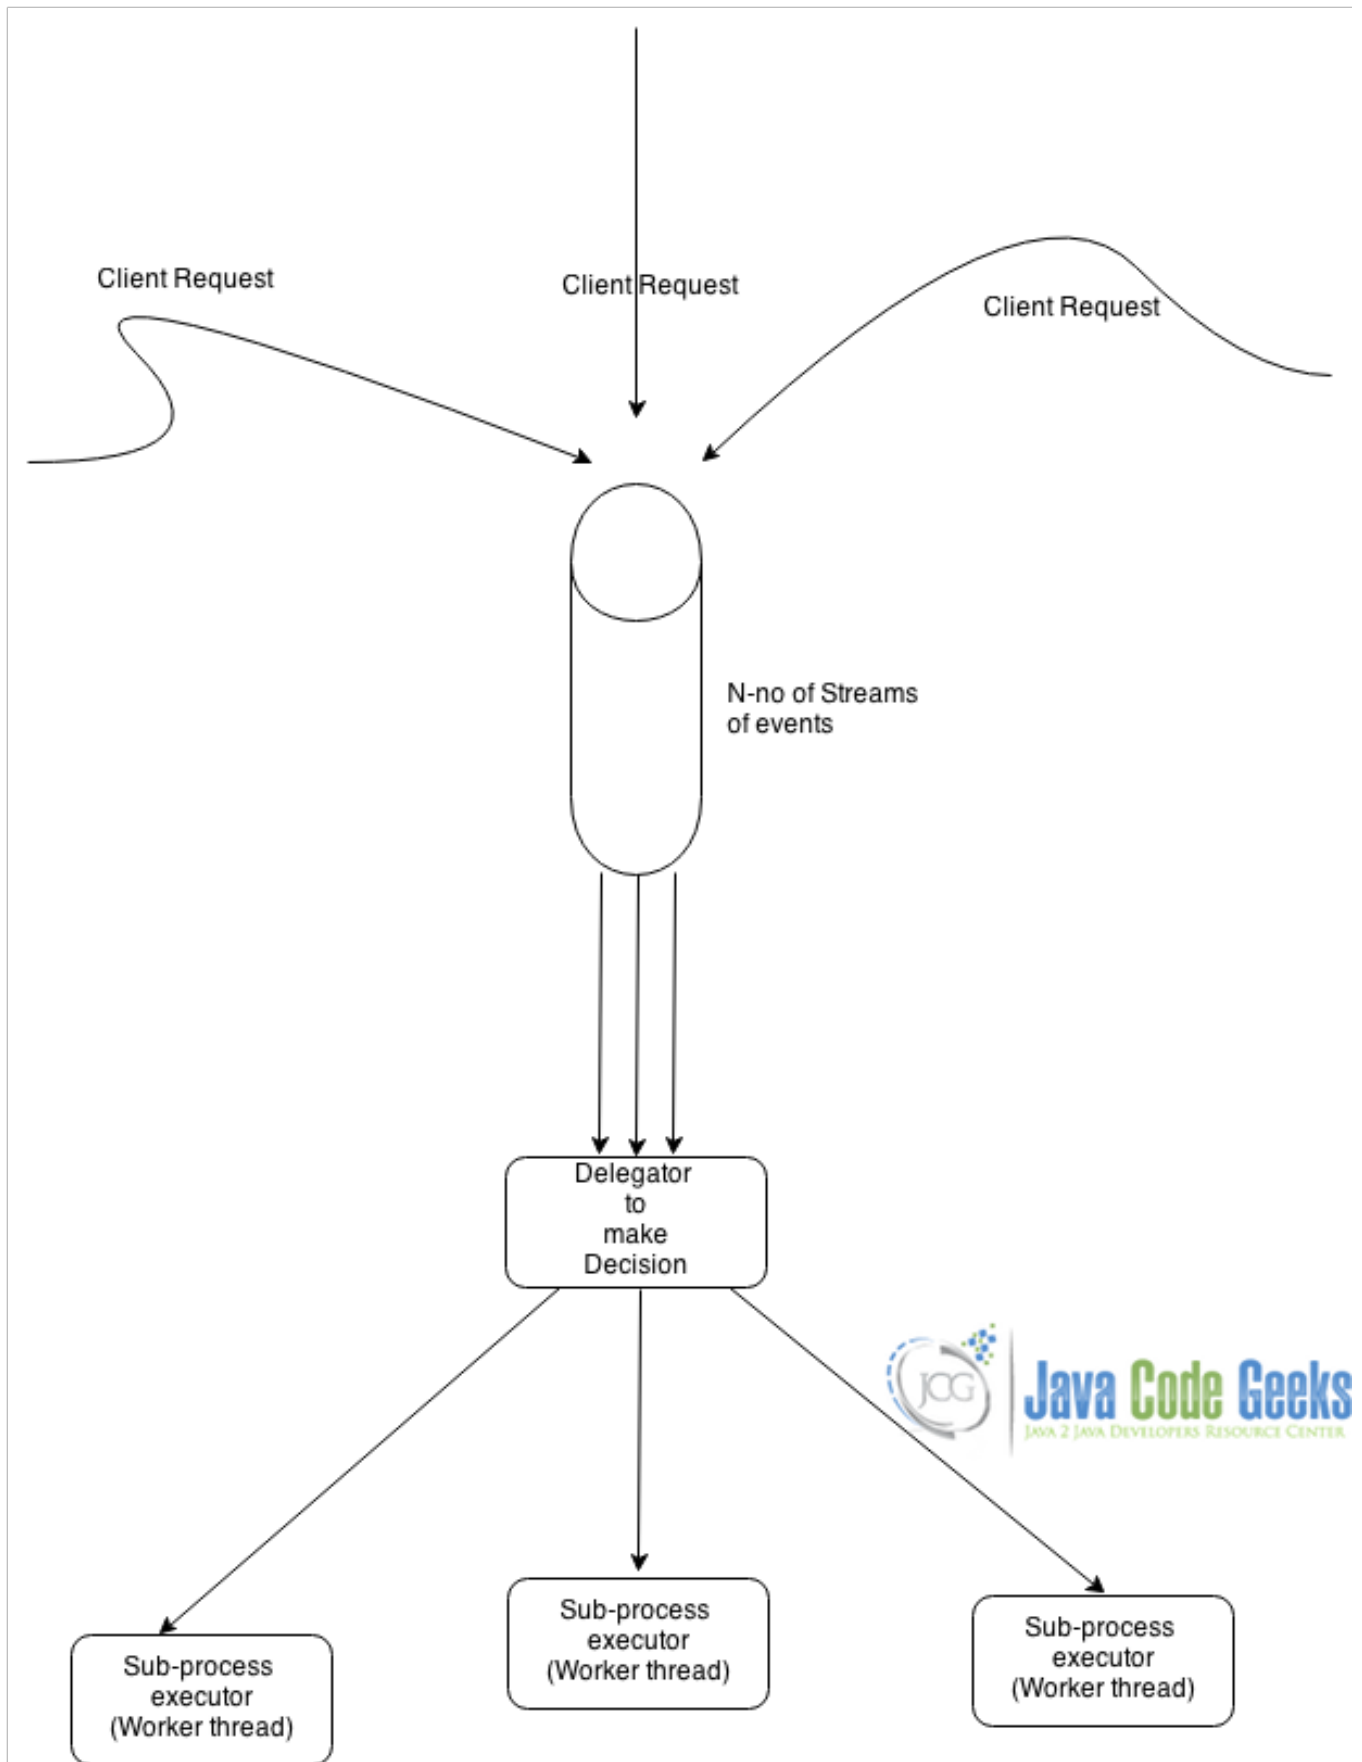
Client Request

Client Request

Client Request

N-no of Streams of events

Delegator to make Decision

JCG Java Code Geeks
JAVA 2 JAVA DEVELOPERS RESOURCE CENTER

Sub-process executor (Worker thread)

Sub-process executor (Worker thread)

Sub-process executor (Worker thread)